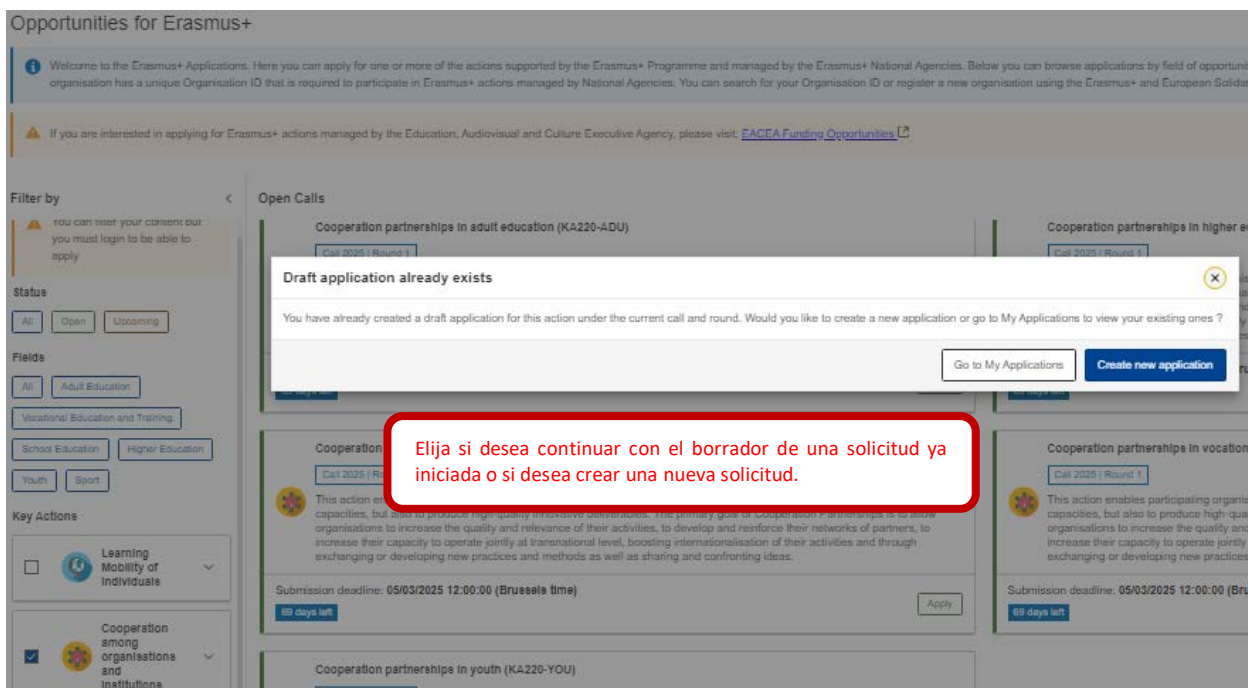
Opportunities for Erasmus+

Welcome to the Erasmus+ Applications. Here you can apply for one or more of the actions supported by the Erasmus+ Programme and managed by the Erasmus+ National Agencies. Below you can browse applications by field of opportuni organisation has a unique Organisation ID that is required to participate in Erasmus+ actions managed by National Agencies. You can search for your Organisation ID or register a new organisation using the Erasmus+ and European Solida

If you are interested in applying for Erasmus+ actions managed by the Education, Audiovisual and Culture Executive Agency, please visit: EACEA Funding Opportunities

Filter by

You can filter your content but you must login to be able to apply

Status

All Open Upcoming

Fields

All Adult Education

Vocational Education and Training

School Education Higher Education

Youth Sport

Key Actions

Learning Mobility of Individuals

Cooperation among organisations and institutions

Open Calls

Cooperation partnerships in adult education (KA220-ADU)

Call 2025 | Round 1

Cooperation partnerships in higher e

Call 2025 | Round 1

Draft application already exists

You have already created a draft application for this action under the current call and round. Would you like to create a new application or go to My Applications to view your existing ones ?

Go to My Applications

Create new application

Elija si desea continuar con el borrador de una solicitud ya iniciada o si desea crear una nueva solicitud.

Cooperation

Call 2025 | Ro

This action en capacities, but also to produce high-quality innovative deliverables. The primary goal of Cooperation Partnerships is to allow organisations to increase the quality and relevance of their activities, to develop and reinforce their networks of partners, to increase their capacity to operate jointly at transnational level, boosting internationalisation of their activities and through exchanging or developing new practices and methods as well as sharing and confronting ideas.

Submission deadline: 05/03/2025 12:00:00 (Brussels time)

69 days left

Apply

Cooperation partnerships in vocation

Call 2025 | Round 1

This action enables participating organis capacities, but also to produce high-qua organisations to increase the quality and increase their capacity to operate jointly exchanging or developing new practices

Submission deadline: 05/03/2025 12:00:00 (Bru

69 days left

Cooperation partnerships in youth (KA220-YOU)